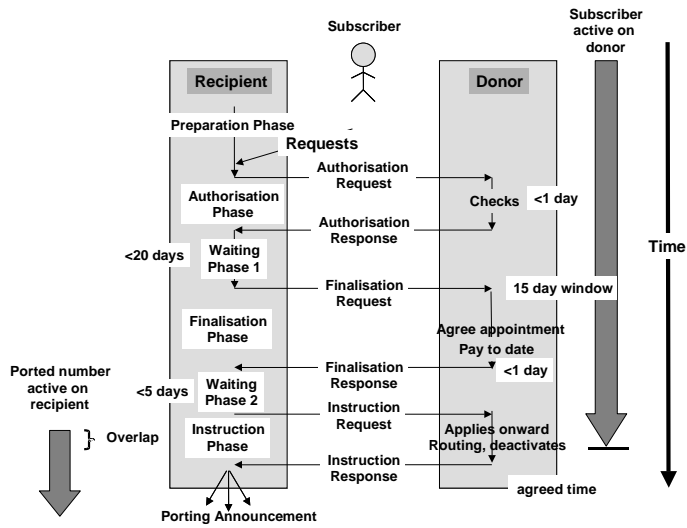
Subscriber

Subscriber active on donor

Recipient

Donor

Preparation Phase

Requests

Authorisation Request

Authorisation Phase

Checks

<1 day

Authorisation Response

Time

<20 days

Waiting Phase 1

Finalisation Request

15 day window

Finalisation Phase

Agree appointment

Pay to date

Ported number active on recipient

Finalisation Response

<1 day

<5 days

Waiting Phase 2

Instruction Request

Applies onward Routing, deactivates

Overlap

Instruction Phase

Instruction Response

agreed time

Porting Announcement